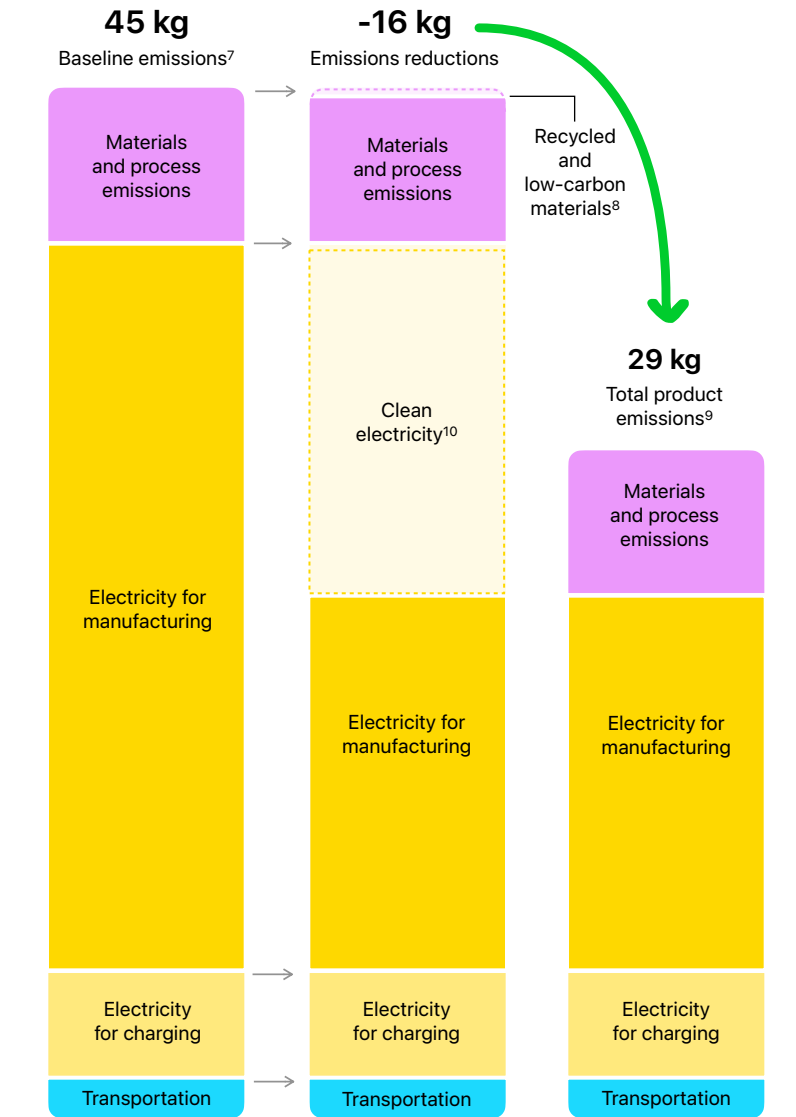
45 kg
Baseline emissions$^{7}$

-16 kg
Emissions reductions

Materials and process emissions

Electricity for manufacturing

Electricity for charging

Transportation

Materials and process emissions

Recycled and low-carbon materials$^{8}$

Clean electricity$^{10}$

Electricity for manufacturing

Electricity for charging

Transportation

29 kg
Total product emissions$^{9}$

Materials and process emissions

Electricity for manufacturing

Electricity for charging

Transportation